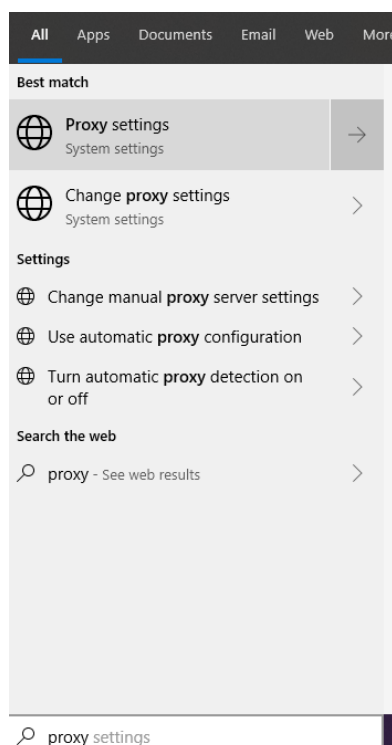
All Apps Documents Email Web Mor

Best match

Proxy settings
System settings

Change proxy settings
System settings

Settings

Change manual proxy server settings

Use automatic proxy configuration

Turn automatic proxy detection on or off

Search the web

proxy - See web results

proxy settings